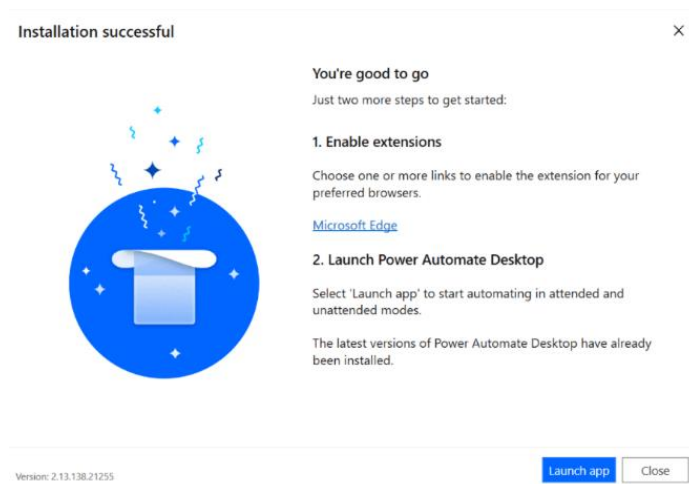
Installation successful

×

You're good to go

Just two more steps to get started:

1. Enable extensions

Choose one or more links to enable the extension for your preferred browsers.

Microsoft Edge

2. Launch Power Automate Desktop

Select 'Launch app' to start automating in attended and unattended modes.

The latest versions of Power Automate Desktop have already been installed.

Version: 2.13.138.21255

Launch app

Close